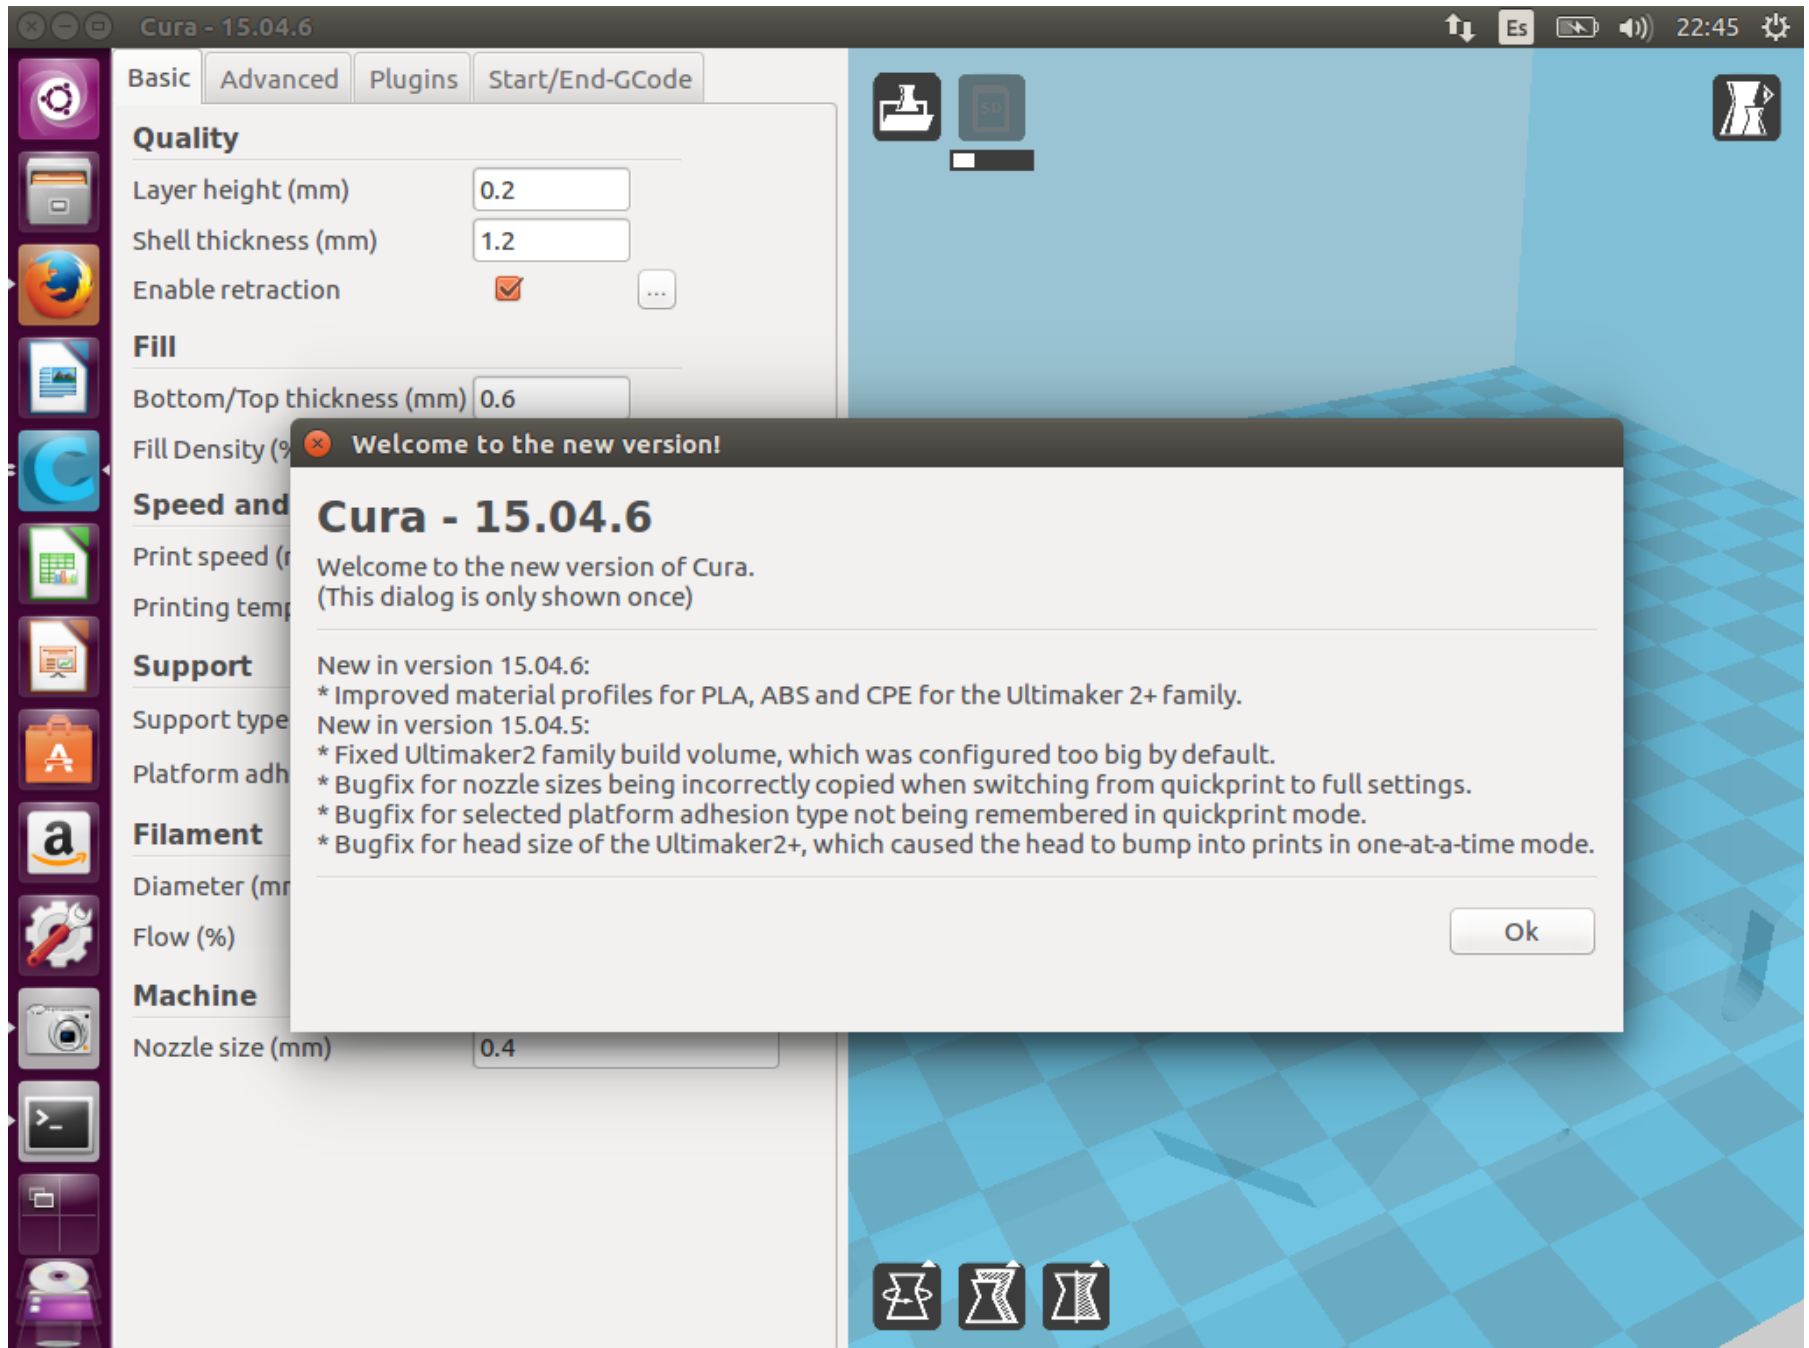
Cura - 15.04.6

Es 22:45

Basic Advanced Plugins Start/End-GCode

Quality

Layer height (mm) 0.2

Shell thickness (mm) 1.2

Enable retraction ...

Fill

Bottom/Top thickness (mm) 0.6

Fill Density (%

Speed and

Print speed (r

Printing temp

Support

Support type

Platform adh

Filament

Diameter (mr

Flow (%)

Machine

Nozzle size (mm) 0.4

SD

Welcome to the new version!

Cura - 15.04.6

Welcome to the new version of Cura.
(This dialog is only shown once)

New in version 15.04.6:
* Improved material profiles for PLA, ABS and CPE for the Ultimaker 2+ family.
New in version 15.04.5:
* Fixed Ultimaker2 family build volume, which was configured too big by default.
* Bugfix for nozzle sizes being incorrectly copied when switching from quickprint to full settings.
* Bugfix for selected platform adhesion type not being remembered in quickprint mode.
* Bugfix for head size of the Ultimaker2+, which caused the head to bump into prints in one-at-a-time mode.

Ok